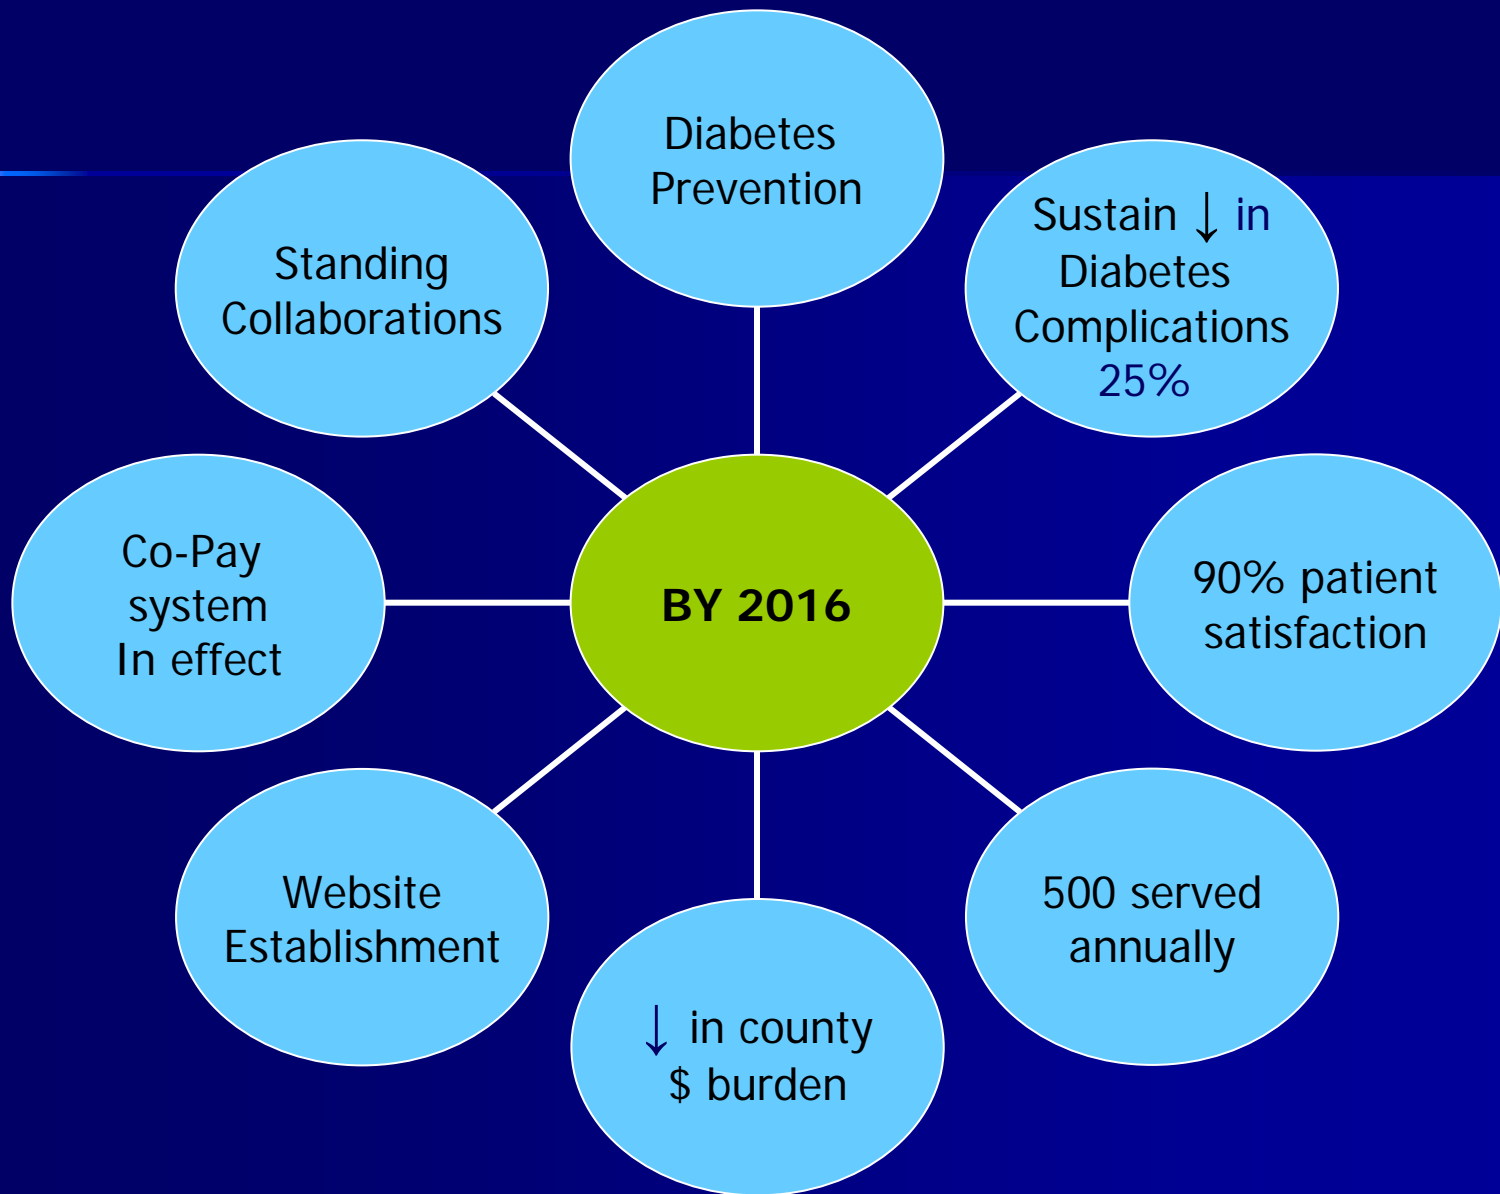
Diabetes Prevention

Sustain ↓ in Diabetes Complications 25%

90% patient satisfaction

500 served annually

↓ in county $ burden

Website Establishment

Co-Pay system In effect

Standing Collaborations

BY 2016